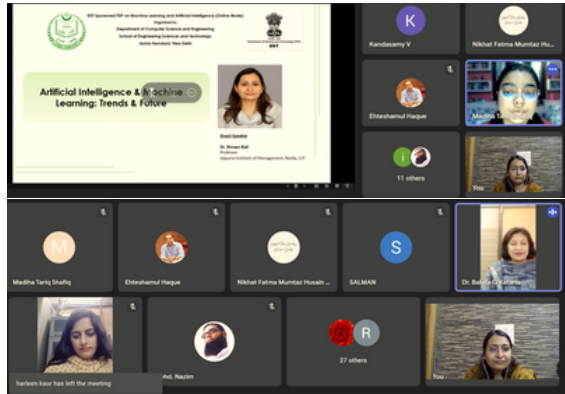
BSF Sponsored FDP on Machine Learning and Artificial Intelligence (Online Mode)
Organized by
Department of Computer Science and Engineering
School of Engineering Sciences and Technology
Jamia Hamdard, New Delhi

Artificial Intelligence & Machine Learning: Trends & Future

Guest Speaker
Dr. Shivani Rait
Professor
Jaipuria Institute of Management, Noida, U.P

K
Kandasamy V
Nikhat Fatma Mumtaz Hu...
Ehteshamul Haque
Madiha Ta...
11 others
You

M
Madiha Tariq Shafiq
Ehteshamul Haque
Nikhat Fatma Mumtaz Husain ...
S
SALMAN
Dr. Babita ...
harleen kaur has left the meeting
...hd. Nazim
R
27 others
You